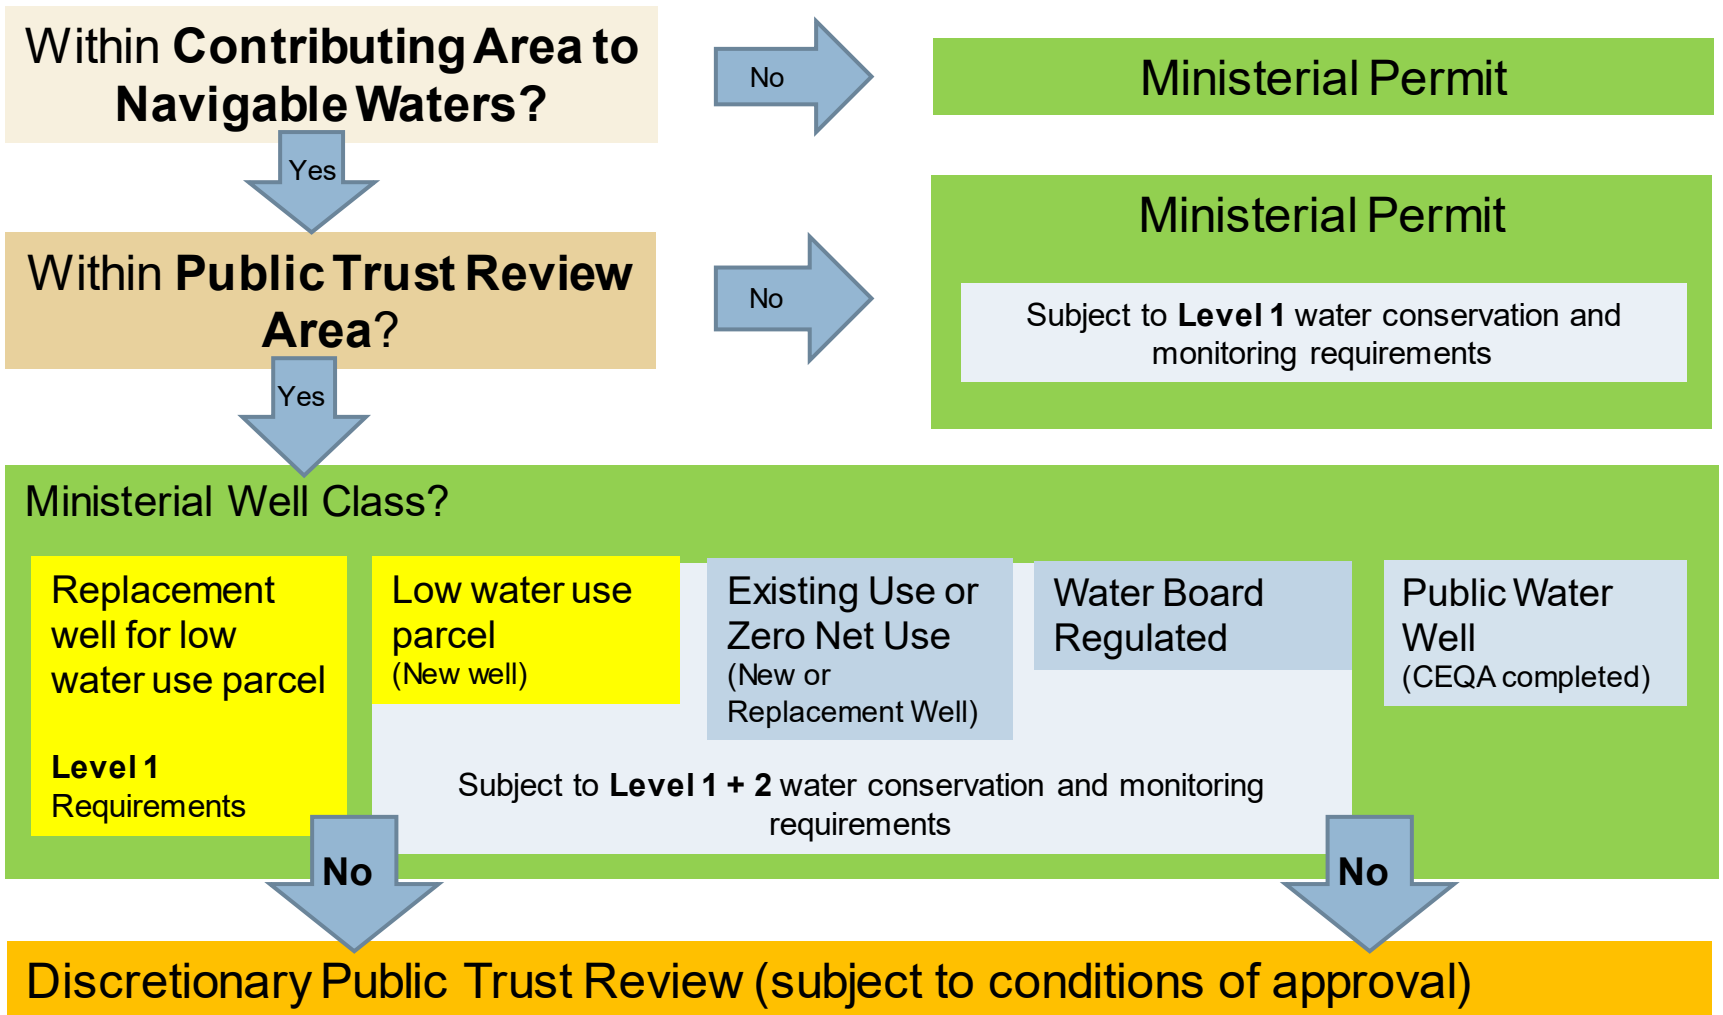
Within Contributing Area to Navigable Waters?

No

Ministerial Permit

Yes

Within Public Trust Review Area?

No

Ministerial Permit

Subject to Level 1 water conservation and monitoring requirements

Yes

Ministerial Well Class?

Replacement well for low water use parcel

Level 1 Requirements

Low water use parcel (New well)

Existing Use or Zero Net Use (New or Replacement Well)

Water Board Regulated

Public Water Well (CEQA completed)

Subject to Level 1 + 2 water conservation and monitoring requirements

No

No

Discretionary Public Trust Review (subject to conditions of approval)